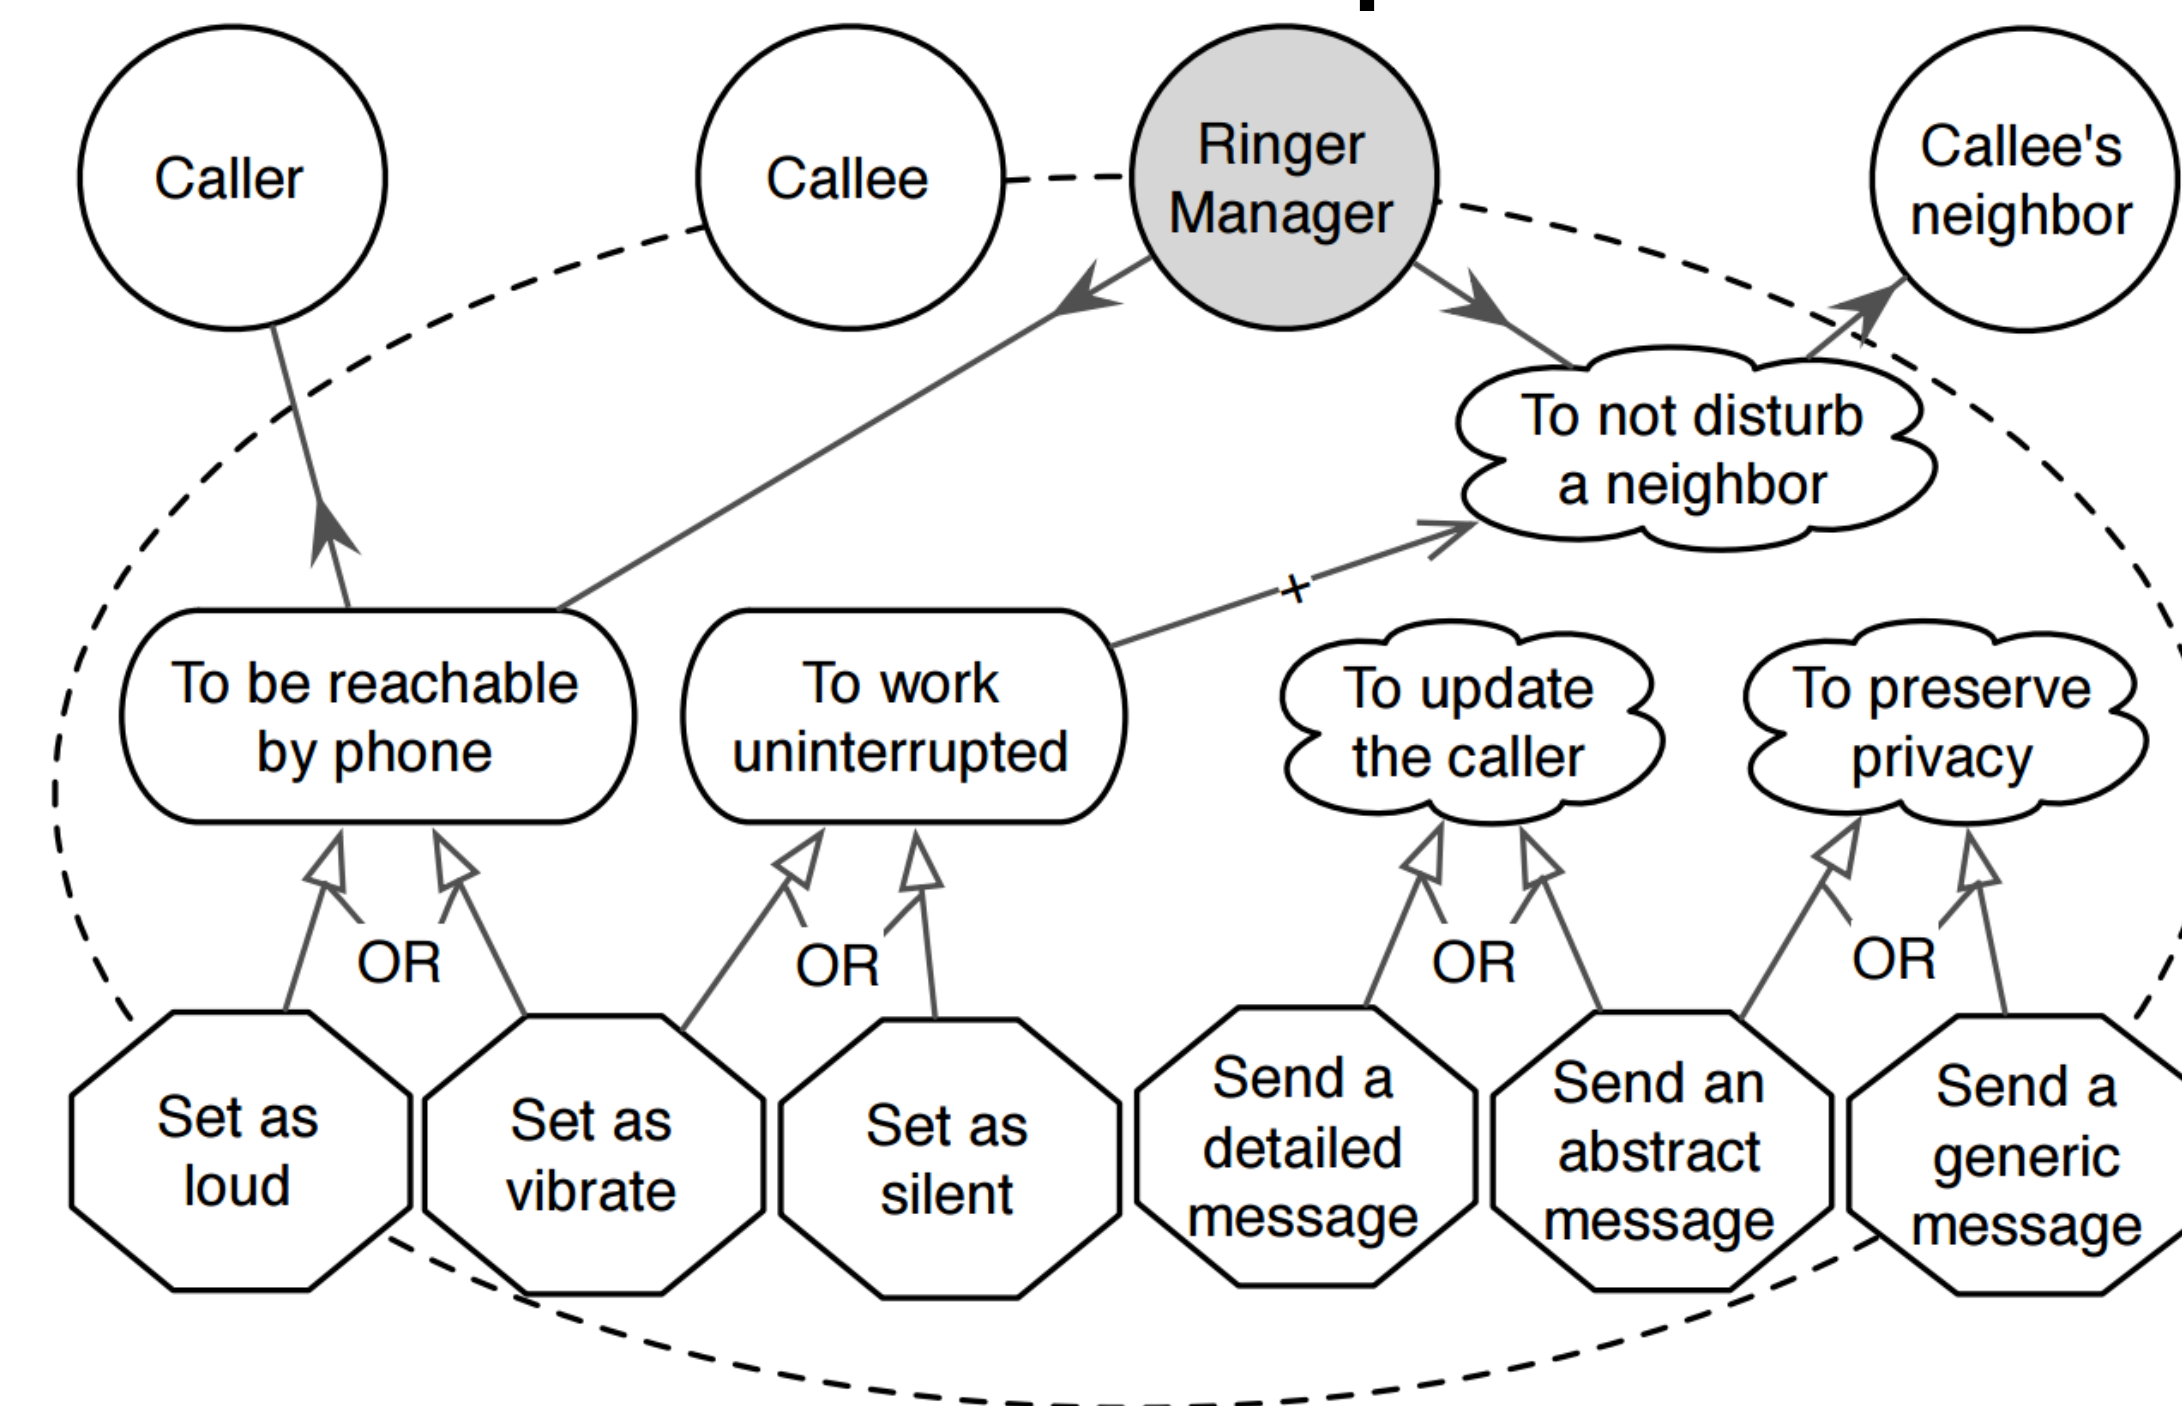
Caller

Callee

Ringer Manager

Callee's neighbor

To not disturb a neighbor

+

To be reachable by phone

To work uninterrupted

To update the caller

To preserve privacy

OR

OR

OR

OR

Set as loud

Set as vibrate

Set as silent

Send a detailed message

Send an abstract message

Send a generic message